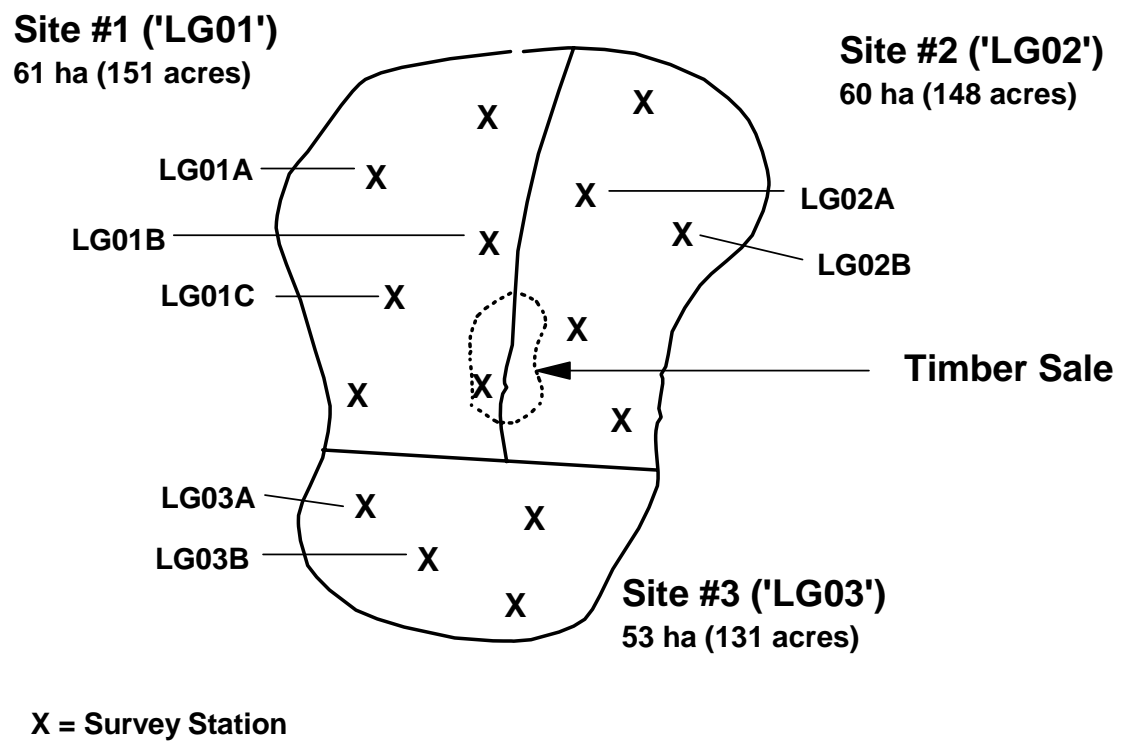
Site #1 ('LG01')
61 ha (151 acres)

Site #2 ('LG02')
60 ha (148 acres)

X

X

LG01A

X

X

LG02A

LG01B

X

X

LG02B

LG01C

X

X

Timber Sale

X

X

X

LG03A

X

X

LG03B

X

X

Site #3 ('LG03')
53 ha (131 acres)

X = Survey Station